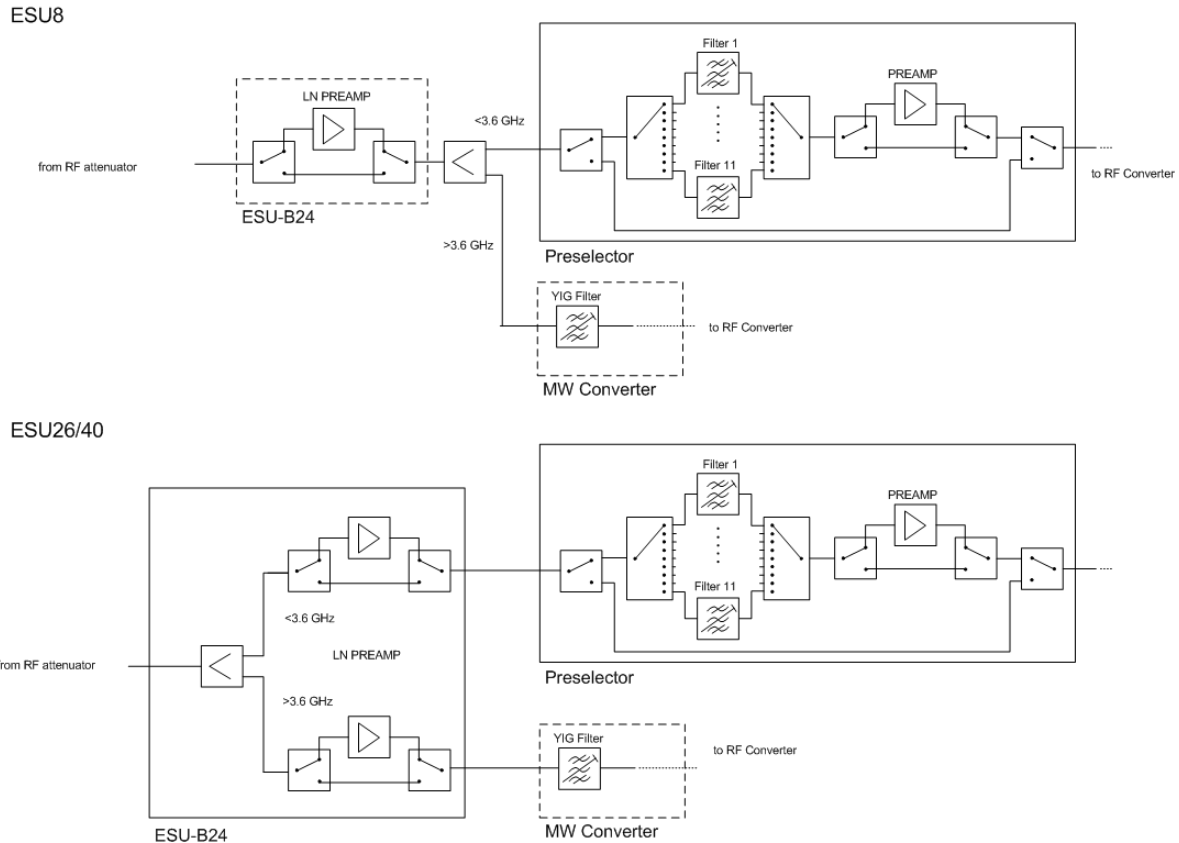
ESU8

LN PREAMP

from RF attenuator

ESU-B24

<3.6 GHz

>3.6 GHz

Filter 1

Filter 11

PREAMP

to RF Converter

Preselector

YIG Filter

to RF Converter

MW Converter

ESU26/40

from RF attenuator

<3.6 GHz

LN PREAMP

>3.6 GHz

ESU-B24

Filter 1

Filter 11

PREAMP

Preselector

YIG Filter

to RF Converter

MW Converter